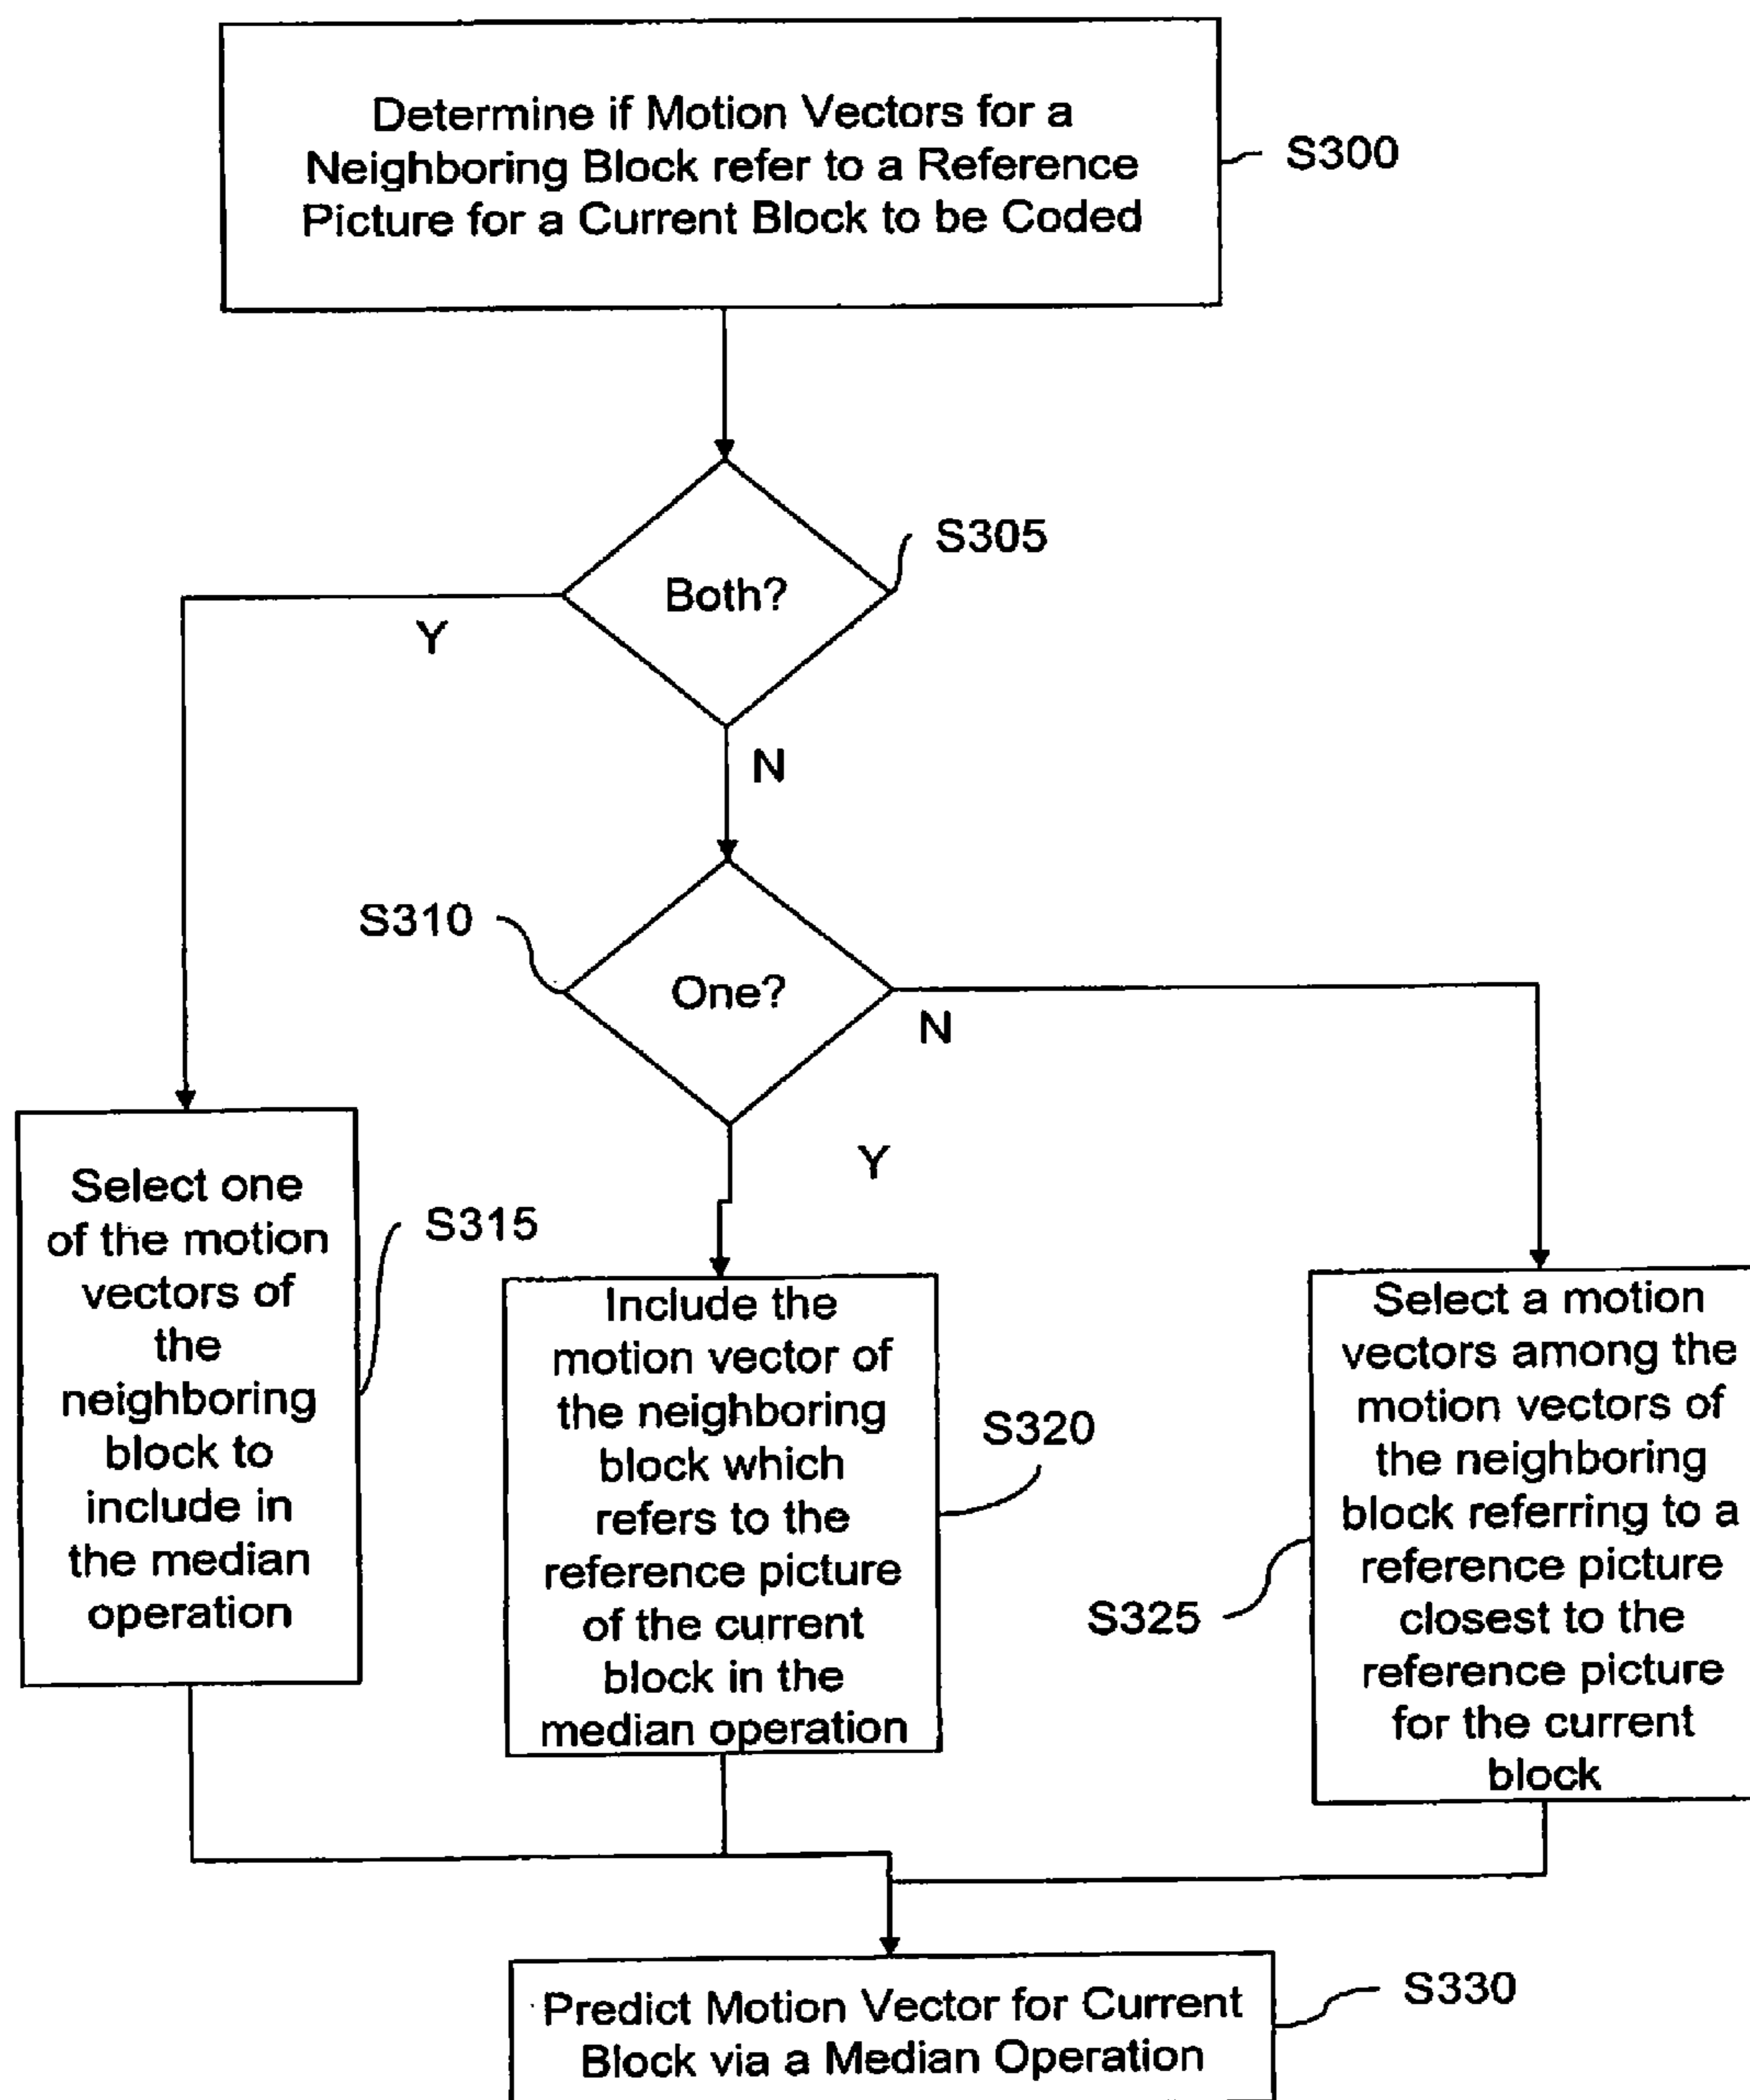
Determine if Motion Vectors for a Neighboring Block refer to a Reference Picture for a Current Block to be Coded

S300

Both?

S305

Y

N

S310

One?

N

Y

Select one of the motion vectors of the neighboring block to include in the median operation

S315

Include the motion vector of the neighboring block which refers to the reference picture of the current block in the median operation

S320

S325

Select a motion vectors among the motion vectors of the neighboring block referring to a reference picture closest to the reference picture for the current block

Predict Motion Vector for Current Block via a Median Operation

S330